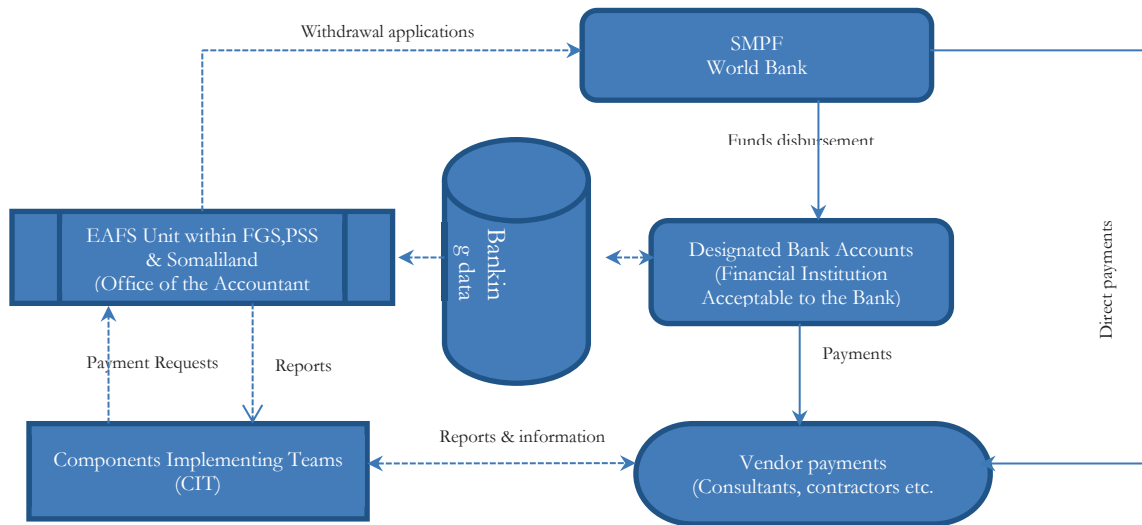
Withdrawal applications

SMPF
World Bank

Funds disbursement

EAFS Unit within FGS,PSS & Somaliland (Office of the Accountant

Bankin g data

Designated Bank Accounts (Financial Institution Acceptable to the Bank)

Direct payments

Payment Requests

Reports

Payments

Reports & information

Components Implementing Teams (CIT)

Vendor payments (Consultants, contractors etc.